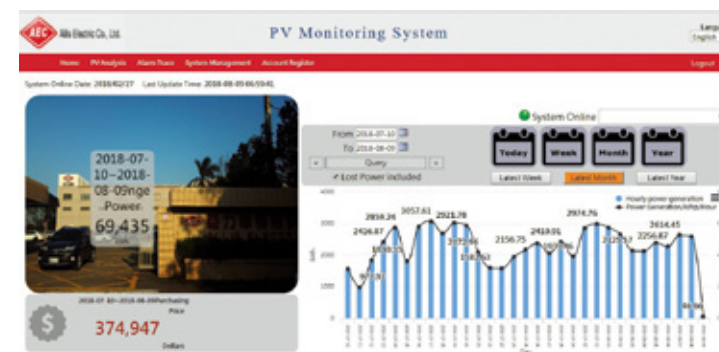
AEC Allis Electric Co., Ltd.

PV Monitoring System

Langu English

Home PV Analysis Alarm Trace System Management Account Register

Logout

System Online Date: 2018/02/27 Last Update Time: 2018-08-09 06:59:41

2018-07-10~2018-08-09nge Power

69,435

2018-07-10~2018-08-09Purchasing Price

374,947

Dollars

System Online

From 2018-07-10

To 2018-08-09

<

Query

>

Lost Power Included

Today

Week

Month

Year

Latest Week

Latest Month

Latest Year

Hourly power generation

Power Generation Efficiency

4000

3000

2000

1000

0

2850.24

2426.87

3057.61

2921.78

2156.75

2419.01

2974.76

2614.45

2256.87

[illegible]

Day